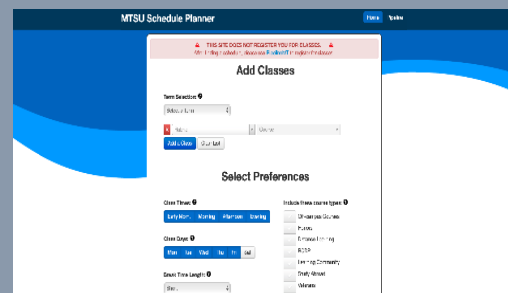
MTSU Schedule Planner

Home Update

⚠ THIS SITE DOES NOT REGISTER YOU FOR CLASSES. ⚠
After finding schedules, please use Pipeline MT to register for classes.

Add Classes

Term Selection

Select a Term

x Subject Course

Add a Class Clear List

Select Preferences

Class Times

Early Morning Morning Afternoon Evening

Class Days

Mon Tue Wed Thu Fri Sat

Break Time Length

Short

Include these course types

Off-campus Courses

Honors

Distance Learning

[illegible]

Learning Community

Study Abroad

Veterans